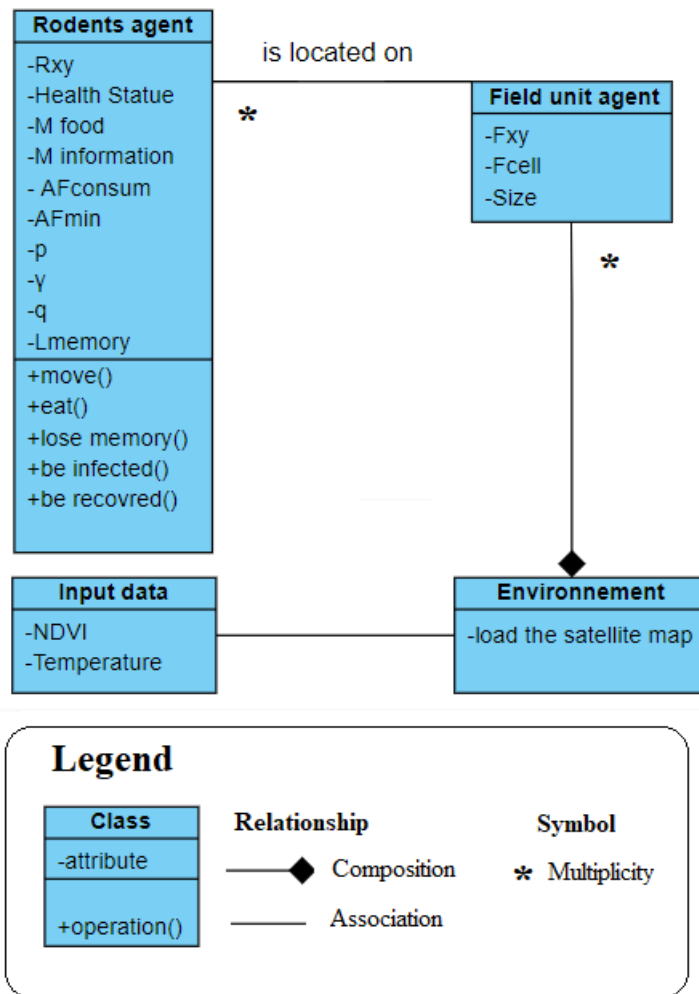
Rodents agent
-Rxy
-Health Statue
-M food
-M information
- AFconsum
-AFmin
-p
-γ
-q
-Lmemory
+move()
+eat()
+lose memory()
+be infected()
+be recovred()

is located on

*

Field unit agent
-Fxy
-Fcell
-Size

*

Input data
-NDVI
-Temperature

Environnement
-load the satellite map

Legend

Class
-attribute
+operation()

Relationship
Composition
Association

Symbol
* Multiplicity